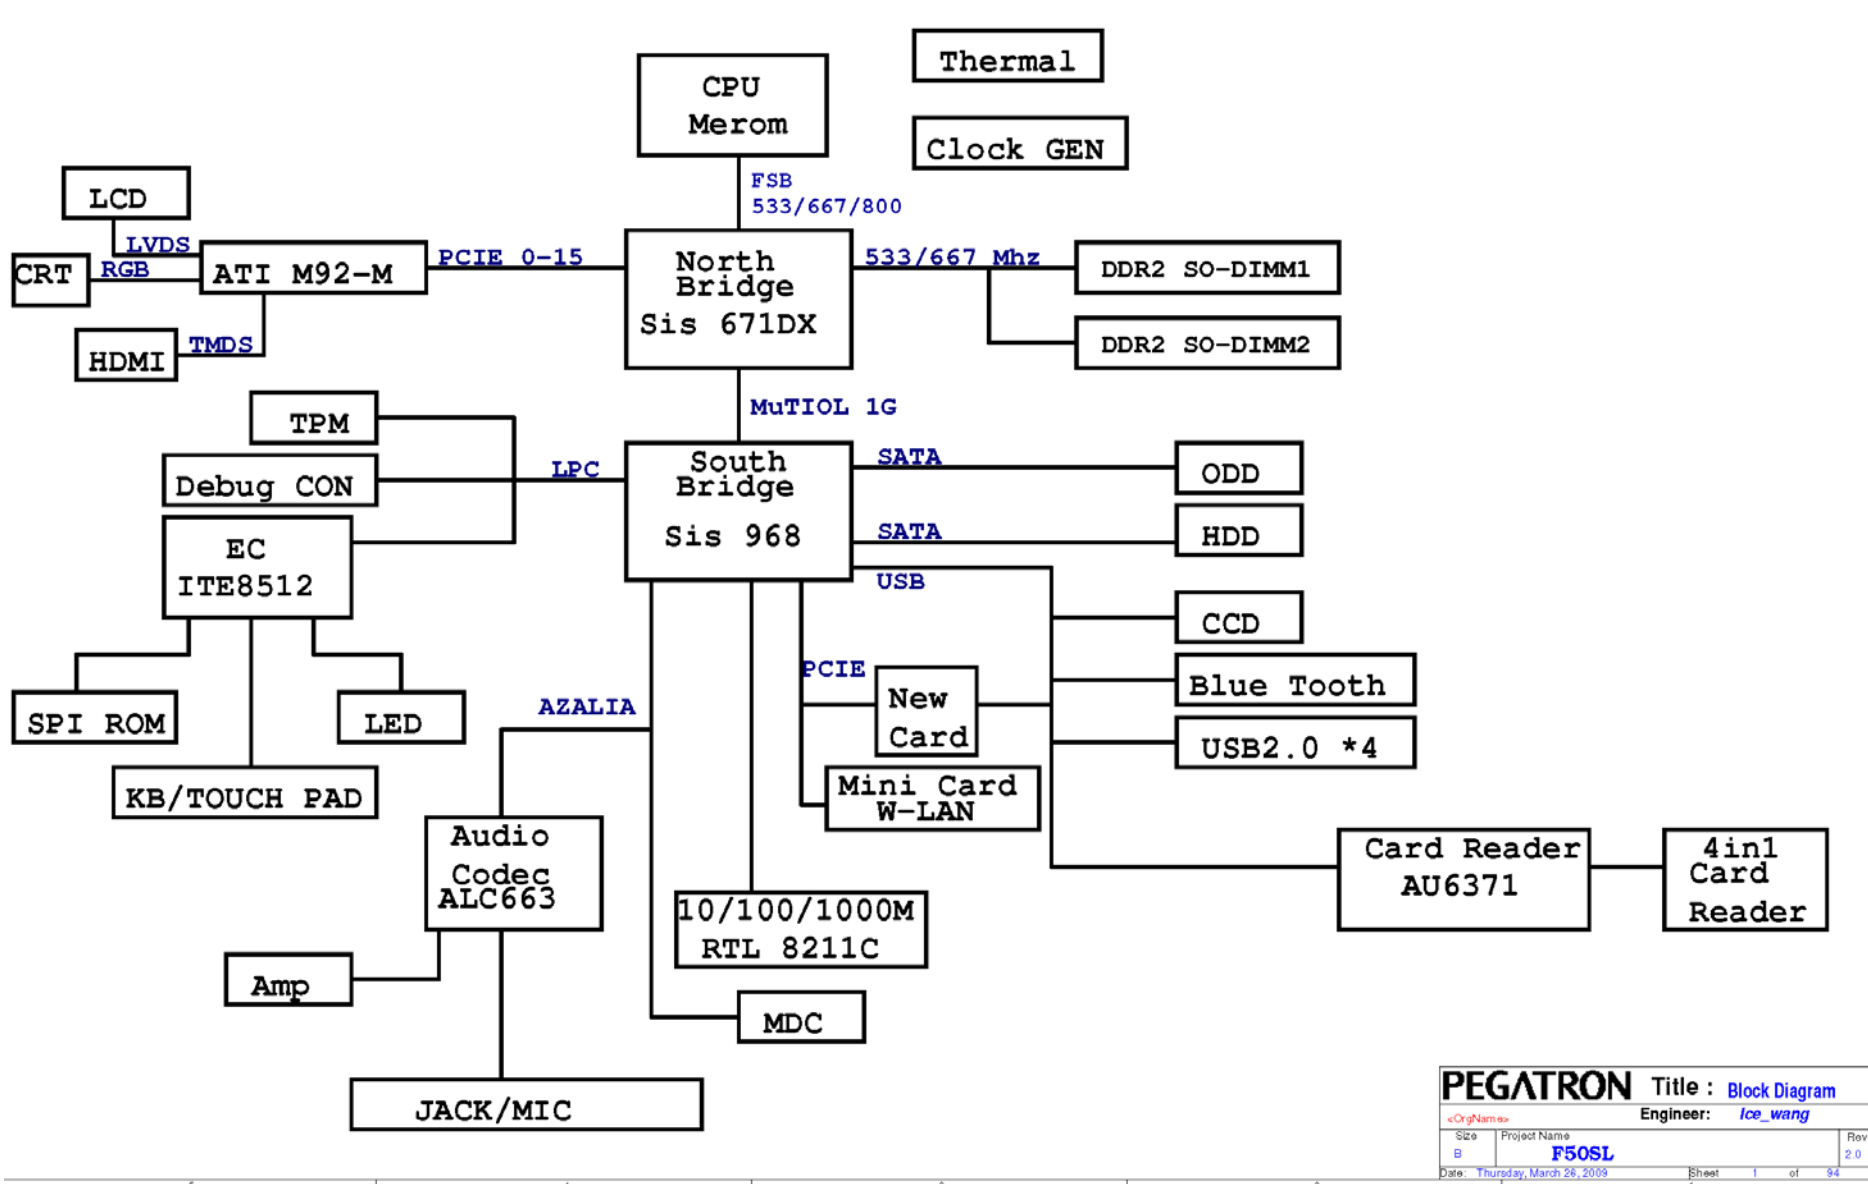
CPU
Merom

Thermal

Clock GEN

FSB
533/667/800

LCD

LVDS

CRT

RGB

ATI M92-M

PCIE 0-15

North Bridge
Sis 671DX

533/667 Mhz

DDR2 SO-DIMM1

DDR2 SO-DIMM2

HDMI

TMDS

MuTIOL 1G

TPM

Debug CON

LPC

South Bridge
Sis 968

SATA

ODD

SATA

HDD

EC
ITE8512

USB

CCD

PCIE

New Card

Blue Tooth

USB2.0 *4

SPI ROM

LED

AZALIA

KB/TOUCH PAD

Mini Card
W-LAN

Audio
Codec
ALC663

Card Reader
AU6371

4in1
Card
Reader

10/100/1000M
RTL 8211C

Amp

MDC

JACK/MIC

PEGATRON Title : Block Diagram
<OrgName> Engineer: Ice_wang
Size B Project Name F50SL Rev 2.0
Date: Thursday, March 26, 2009 Sheet 1 of 94